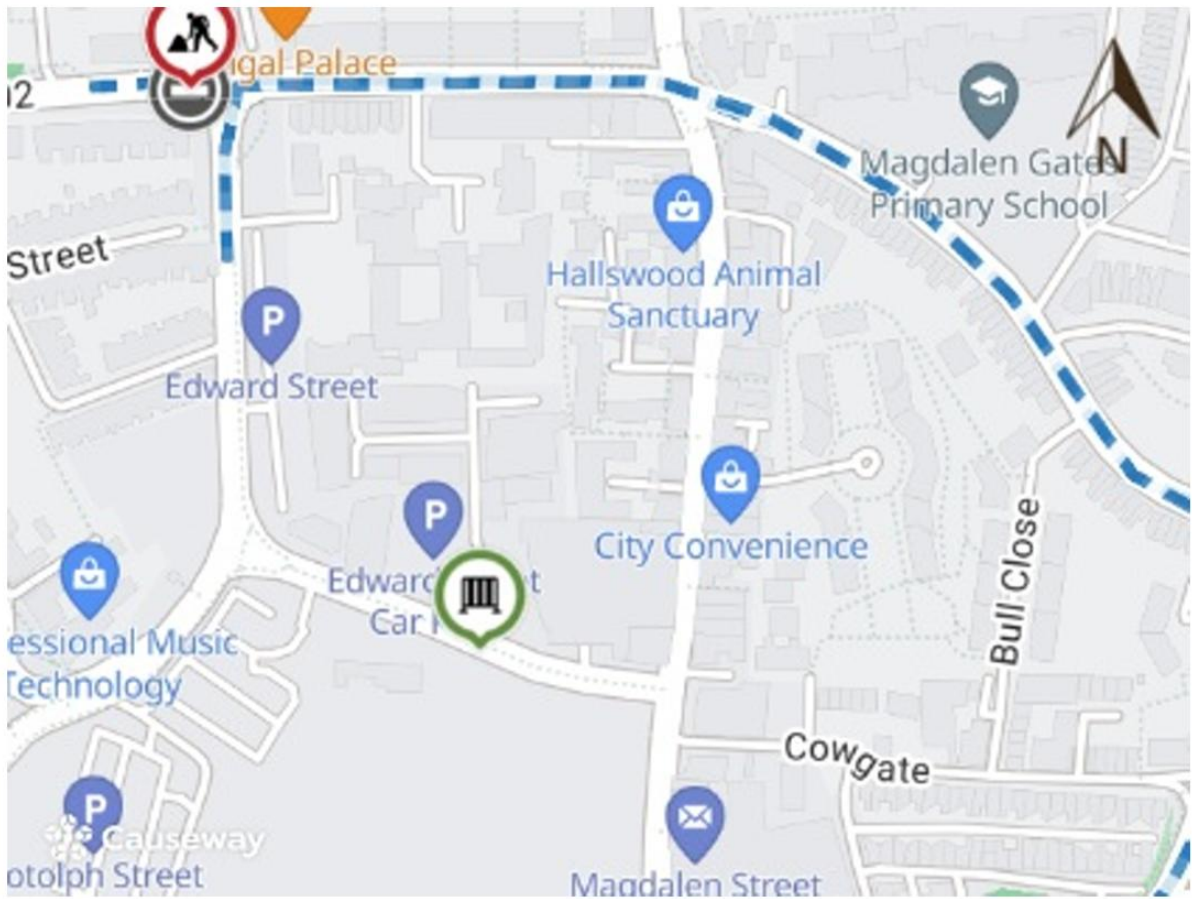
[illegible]gal Palace
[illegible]2
N
Magdalen Gates Primary School
Street
Hallswood Animal Sanctuary
Edward Street
Edward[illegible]t Car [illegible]
City Convenience
Bull Close
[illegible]essional Music Technology
Cowgate
Causeway
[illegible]otolph Street
Magdalen Street